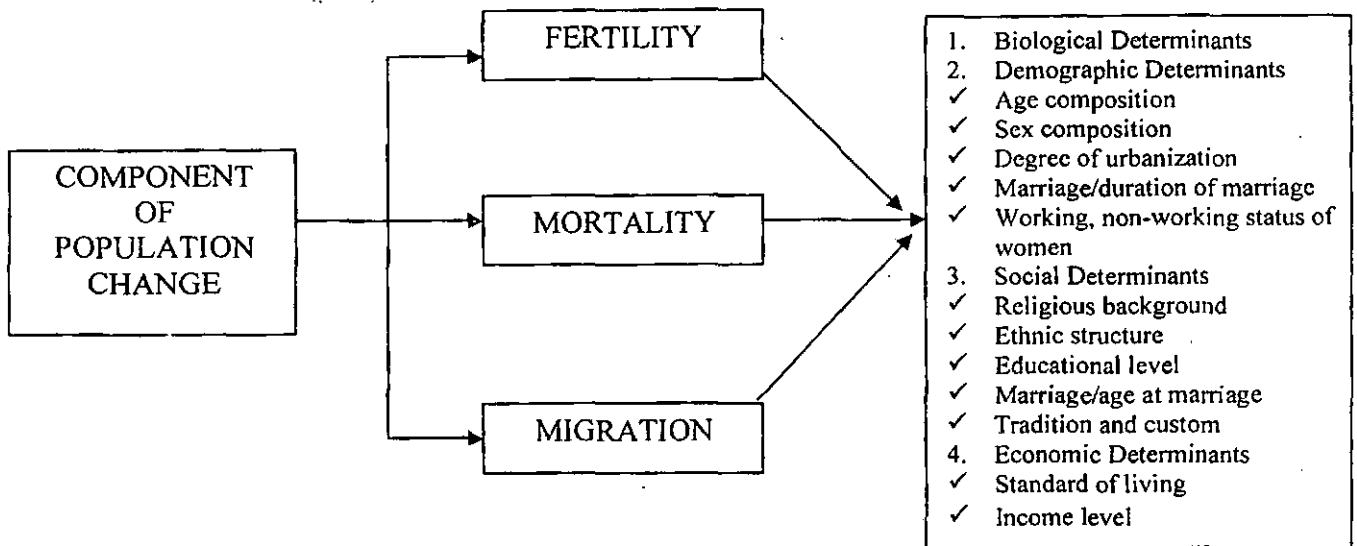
COMPONENT OF POPULATION CHANGE

FERTILITY

MORTALITY

MIGRATION

1. Biological Determinants
2. Demographic Determinants
✓ Age composition
✓ Sex composition
✓ Degree of urbanization
✓ Marriage/duration of marriage
✓ Working, non-working status of women
3. Social Determinants
✓ Religious background
✓ Ethnic structure
✓ Educational level
✓ Marriage/age at marriage
✓ Tradition and custom
4. Economic Determinants
✓ Standard of living
✓ Income level